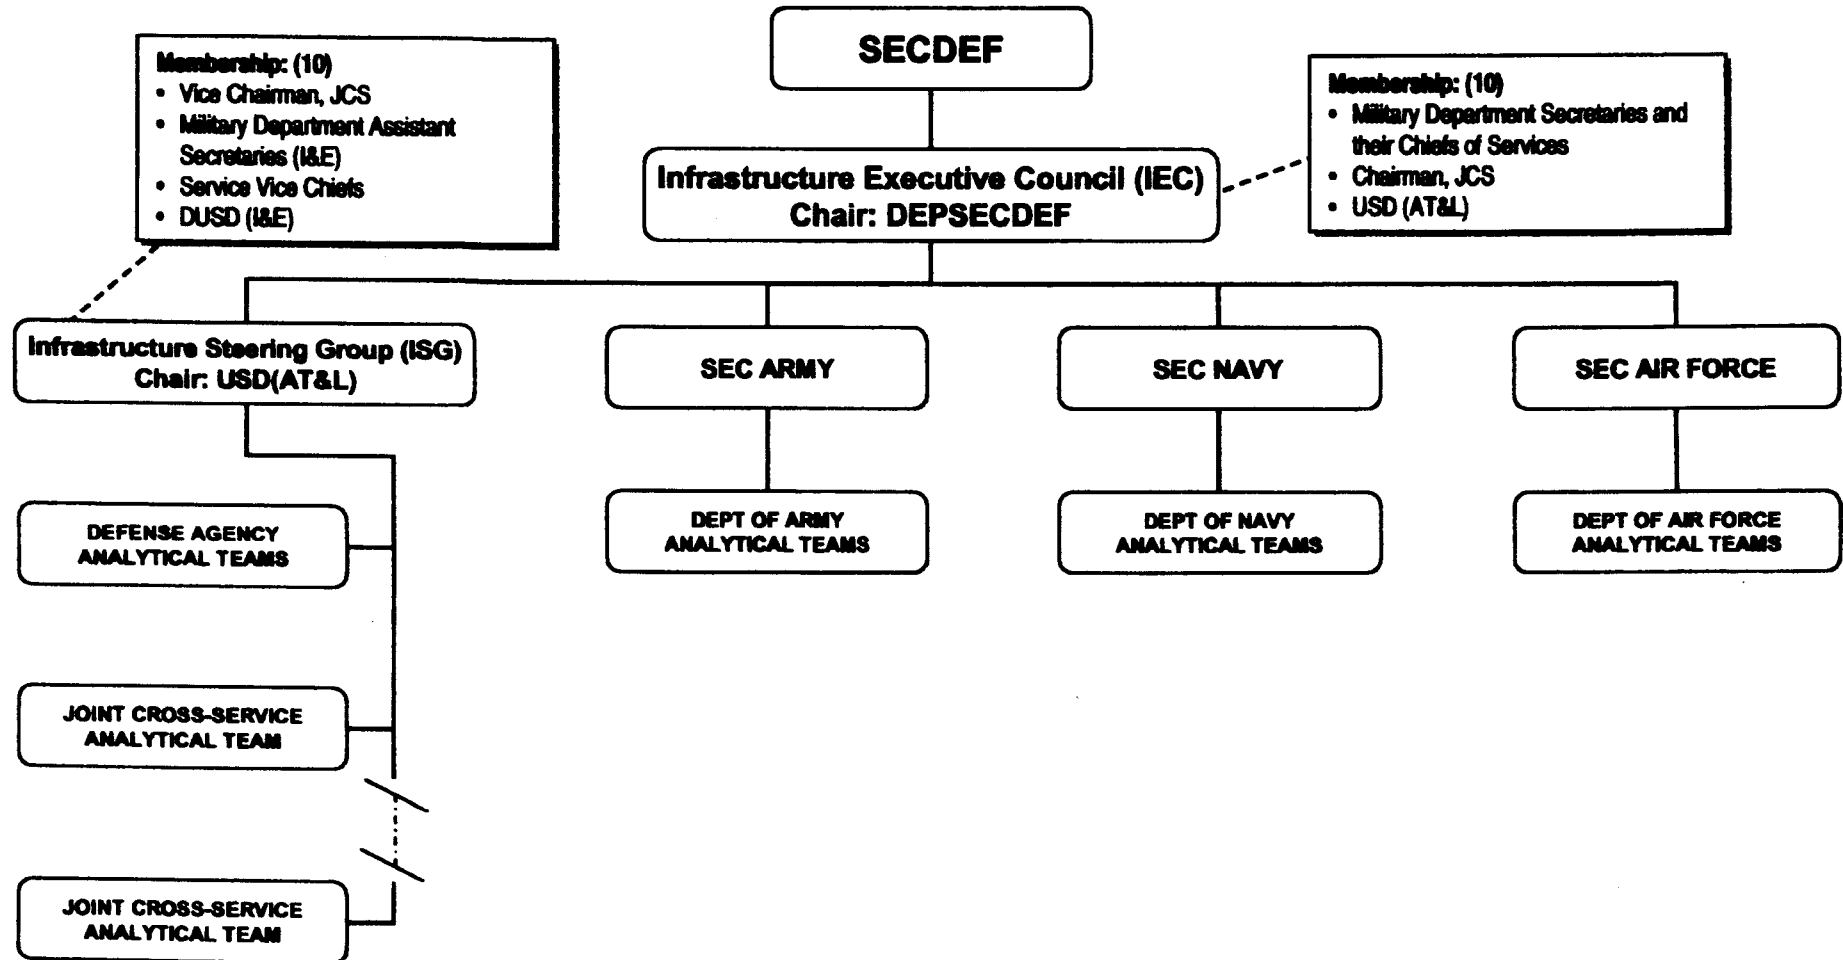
SECDEF

Membership: (10)
- Vice Chairman, JCS
- Military Department Assistant Secretaries (I&E)
- Service Vice Chiefs
- DUSD (I&E)

Infrastructure Executive Council (IEC)
Chair: DEPSECDEF

Membership: (10)
- Military Department Secretaries and their Chiefs of Services
- Chairman, JCS
- USD (AT&L)

Infrastructure Steering Group (ISG)
Chair: USD(AT&L)

SEC ARMY

SEC NAVY

SEC AIR FORCE

DEFENSE AGENCY ANALYTICAL TEAMS

DEPT OF ARMY ANALYTICAL TEAMS

DEPT OF NAVY ANALYTICAL TEAMS

DEPT OF AIR FORCE ANALYTICAL TEAMS

JOINT CROSS-SERVICE ANALYTICAL TEAM

JOINT CROSS-SERVICE ANALYTICAL TEAM